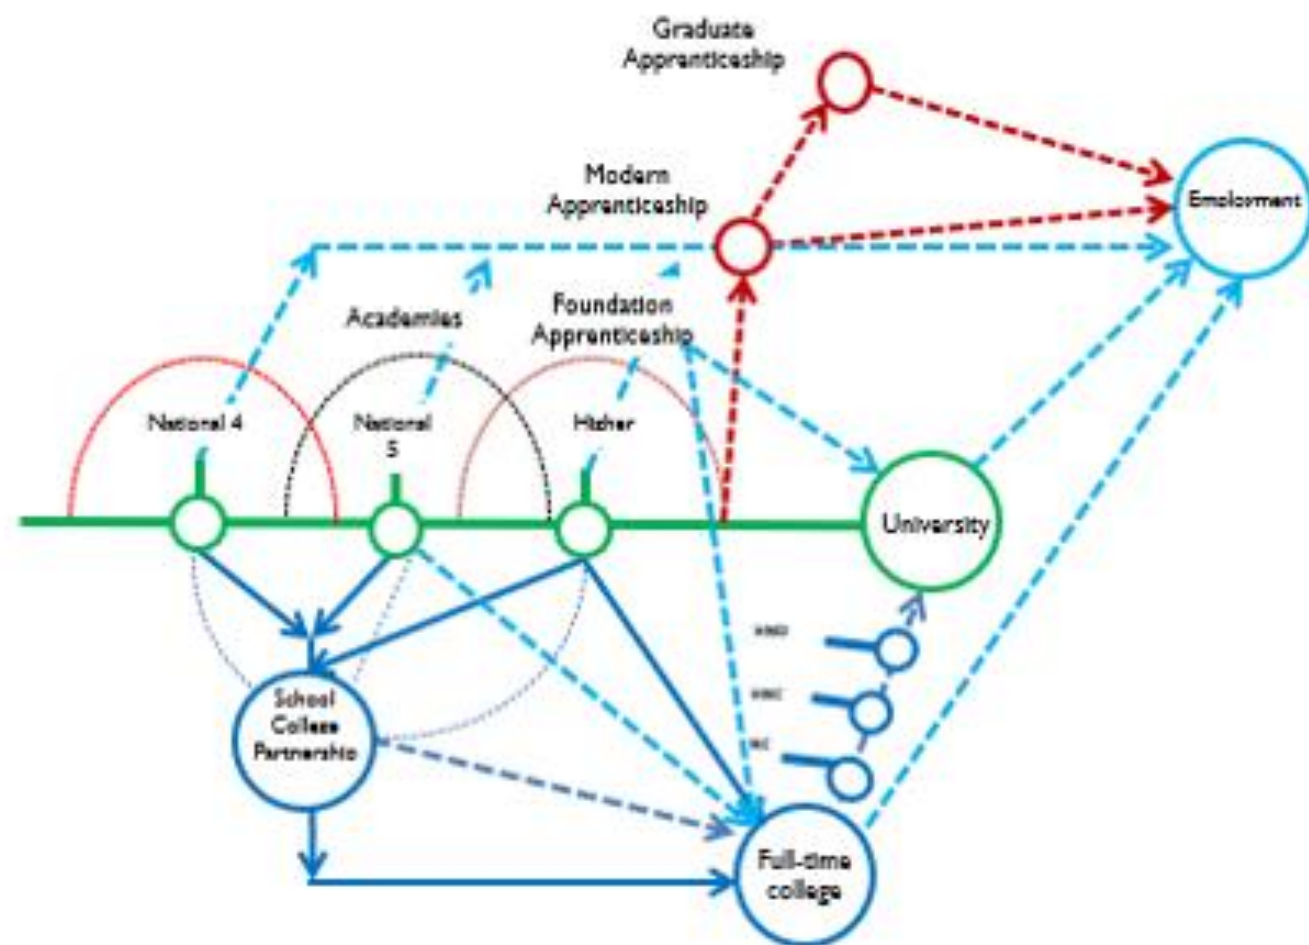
Graduate Apprenticeship

Modern Apprenticeship

Employment

Academies

Foundation Apprenticeship

National 4

National 5

Higher

University

HND

HNC

NC

School College Partnership

Full-time college